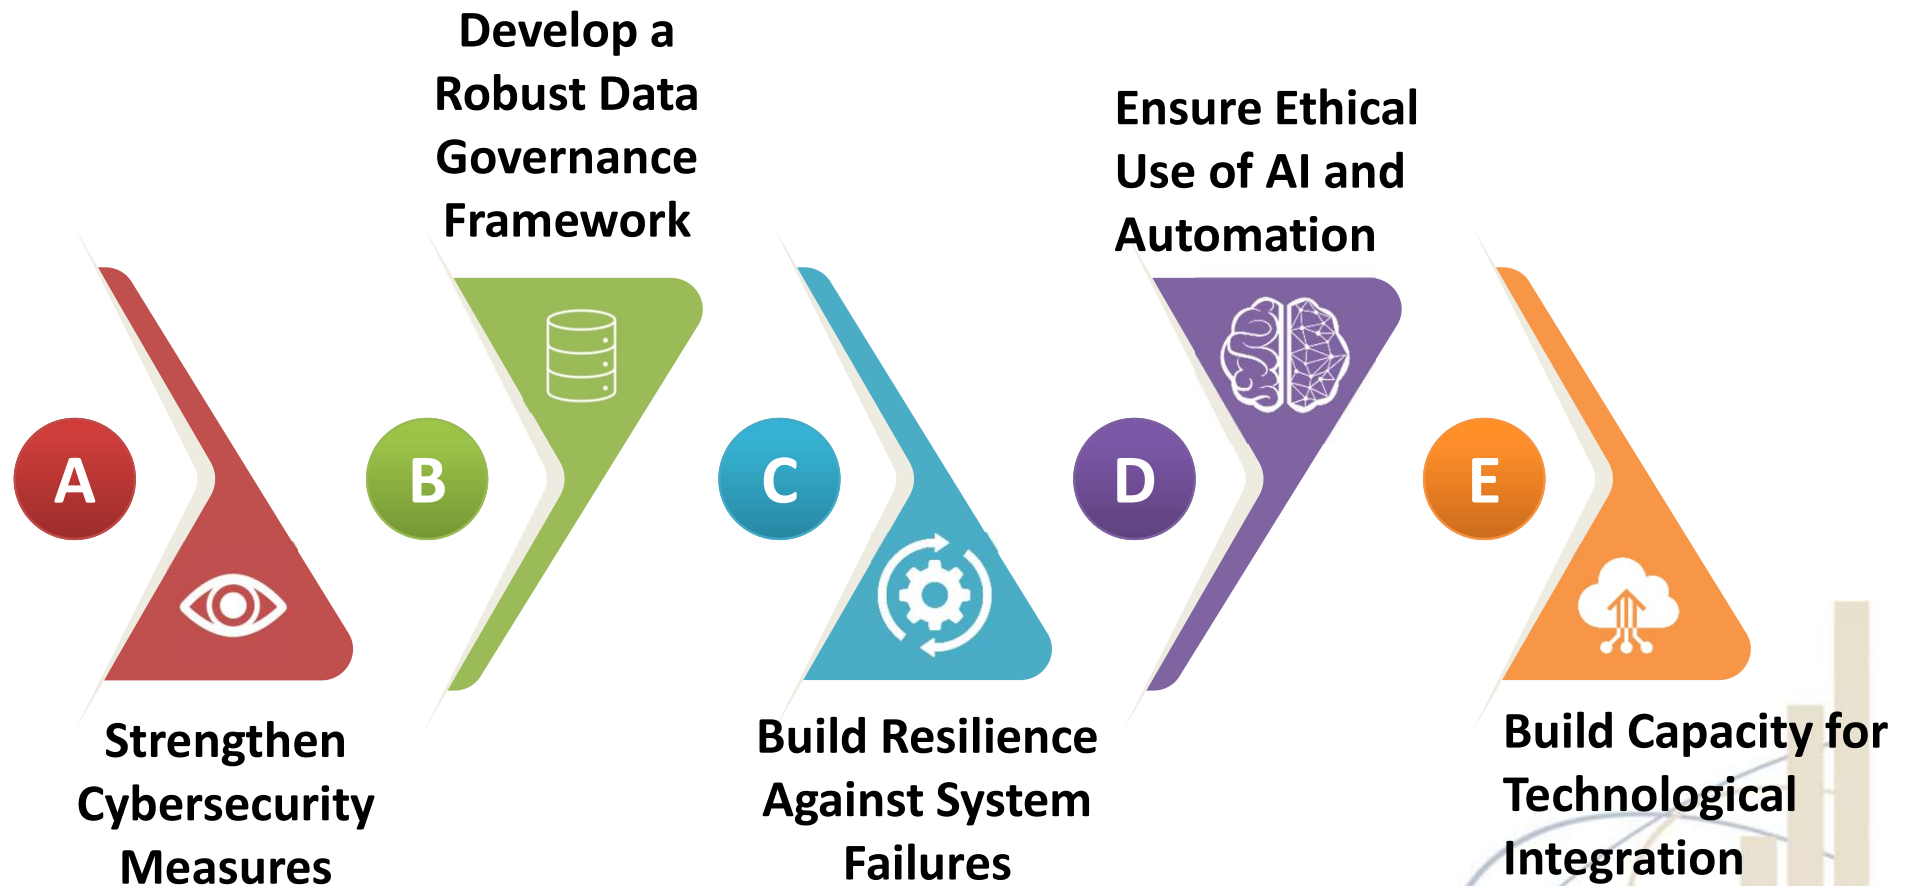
A

Strengthen Cybersecurity Measures

Develop a Robust Data Governance Framework

B

C

Build Resilience Against System Failures

Ensure Ethical Use of AI and Automation

D

E

Build Capacity for Technological Integration